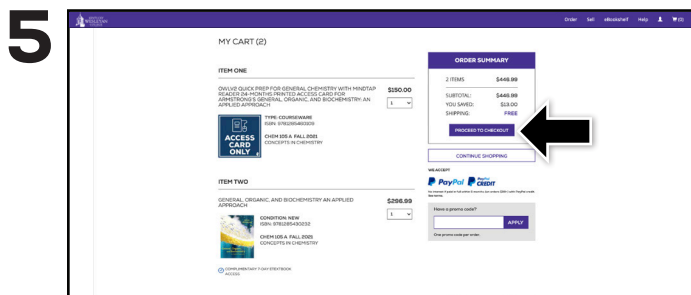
5

WESTERN WASHINGTON UNIVERSITY

Order Sell eBookshelf Help (2)

MY CART (2)

ITEM ONE

OWLV2 QUICK PREP FOR GENERAL CHEMISTRY WITH MINDTAP READER 24-MONTHS PRINTED ACCESS CARD FOR ARMSTRONG'S GENERAL, ORGANIC, AND BIOCHEMISTRY: AN APPLIED APPROACH

$150.00

1

ACCESS CARD ONLY

TYPE: COURSEWARE
ISBN: 9781285460109

CHEM 105 A FALL 2021
CONCEPTS IN CHEMISTRY

ITEM TWO

GENERAL, ORGANIC, AND BIOCHEMISTRY AN APPLIED APPROACH

$296.99

1

CONDITION: NEW
ISBN: 9781285430232

CHEM 105 A FALL 2021
CONCEPTS IN CHEMISTRY

COMPLIMENTARY 7-DAY STATEBOOK ACCESS

ORDER SUMMARY

2 ITEMS $446.99

SUBTOTAL: $446.99
YOU SAVED: $13.00
SHIPPING: FREE

PROCEED TO CHECKOUT

CONTINUE SHOPPING

WE ACCEPT

PayPal PayPal CREDIT

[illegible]

Have a promo code?

APPLY

One promo code per order.